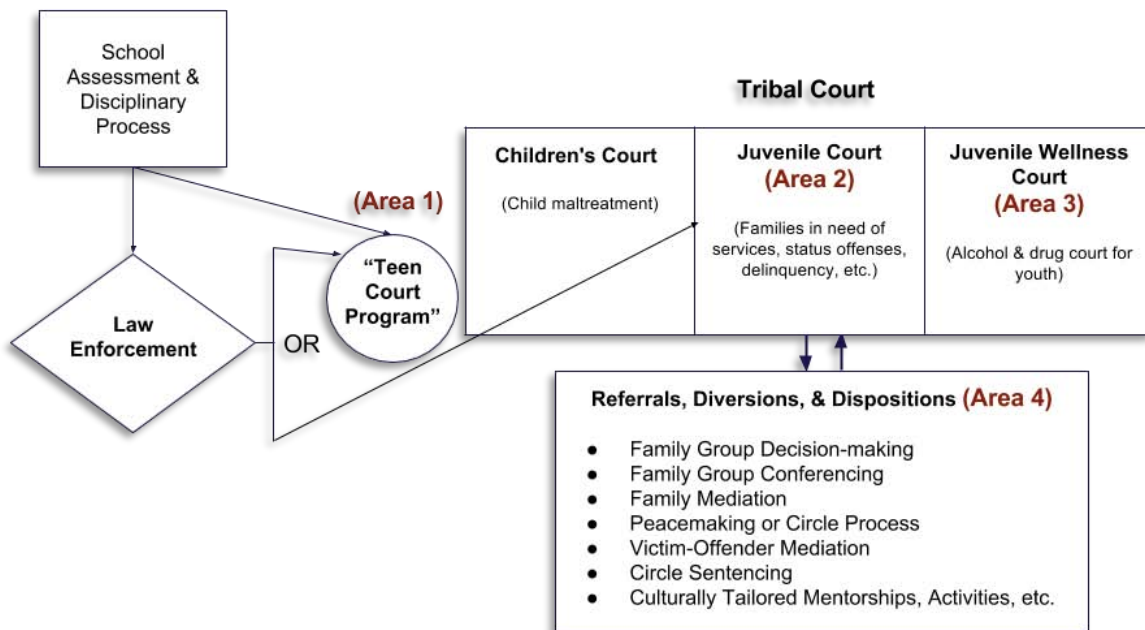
School Assessment & Disciplinary Process

(Area 1)

Law Enforcement

OR

"Teen Court Program"

Tribal Court

Children's Court

(Child maltreatment)

Juvenile Court
(Area 2)

(Families in need of services, status offenses, delinquency, etc.)

Juvenile Wellness Court
(Area 3)

(Alcohol & drug court for youth)

Referrals, Diversions, & Dispositions (Area 4)

- Family Group Decision-making
- Family Group Conferencing
- Family Mediation
- Peacemaking or Circle Process
- Victim-Offender Mediation
- Circle Sentencing
- Culturally Tailored Mentorships, Activities, etc.